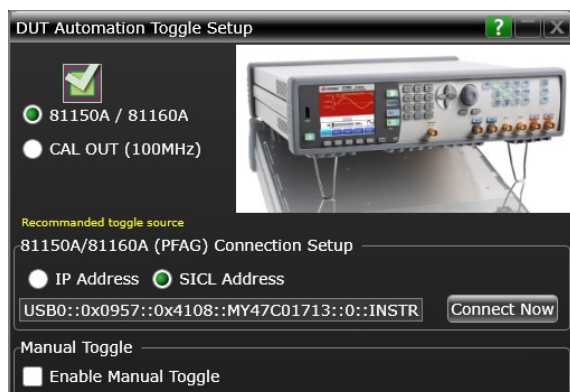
DUT Automation Toggle Setup

?

81150A / 81160A

CAL OUT (100MHz)

Recommanded toggle source

81150A/81160A (PFAG) Connection Setup

IP Address SICL Address

USB0::0x0957::0x4108::MY47C01713::0::INSTR

Connect Now

Manual Toggle

Enable Manual Toggle